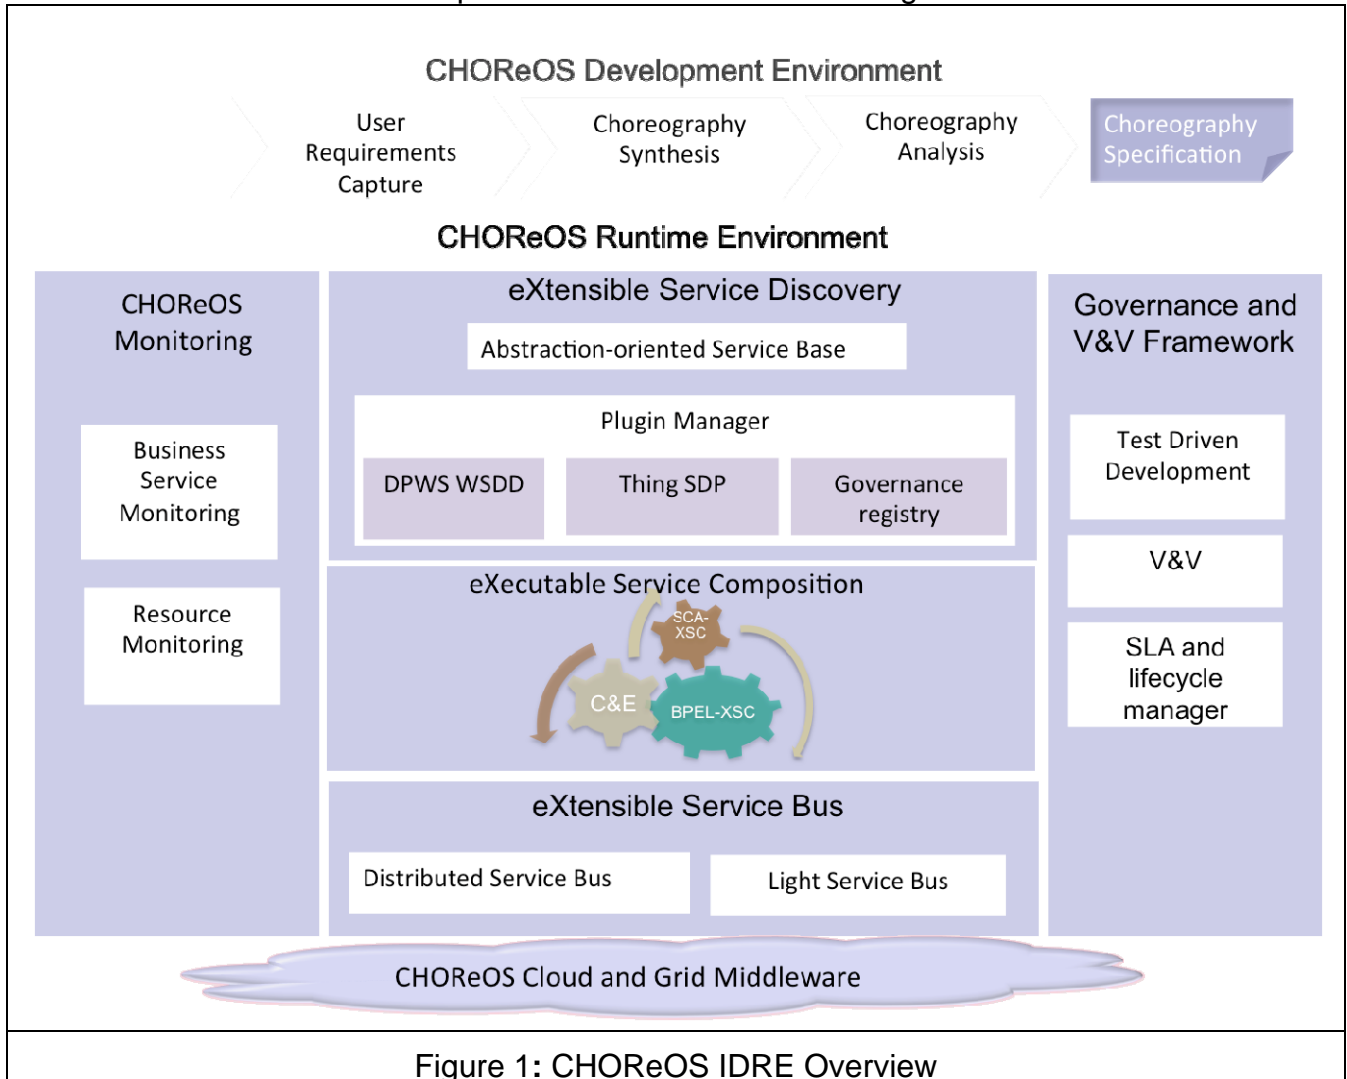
CHOReOS Development Environment

User Requirements Capture

Choreography Synthesis

Choreography Analysis

Choreography Specification

CHOReOS Runtime Environment

CHOReOS Monitoring

Business Service Monitoring

Resource Monitoring

eXtensible Service Discovery

Abstraction-oriented Service Base

Plugin Manager

DPWS WSDD

Thing SDP

Governance registry

eXecutable Service Composition

SCA-XSC

C&E

BPEL-XSC

eXtensible Service Bus

Distributed Service Bus

Light Service Bus

Governance and V&V Framework

Test Driven Development

V&V

SLA and lifecycle manager

CHOReOS Cloud and Grid Middleware

Figure 1: CHOReOS IDRE Overview